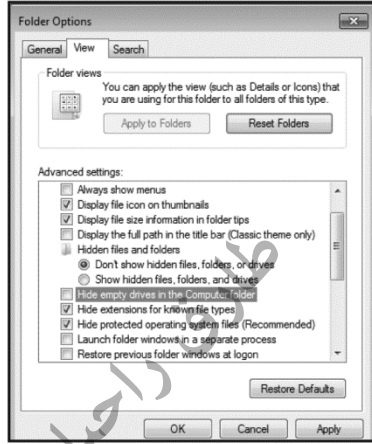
Folder Options

General View Search

Folder views

You can apply the view (such as Details or Icons) that you are using for this folder to all folders of this type.

Apply to Folders

Reset Folders

Advanced settings:

Always show menus

Display file icon on thumbnails

Display file size information in folder tips

Display the full path in the title bar (Classic theme only)

Hidden files and folders

Don't show hidden files, folders, or drives

Show hidden files, folders, and drives

Hide empty drives in the Computer folder

Hide extensions for known file types

Hide protected operating system files (Recommended)

Launch folder windows in a separate process

Restore previous folder windows at logon

Restore Defaults

OK Cancel Apply